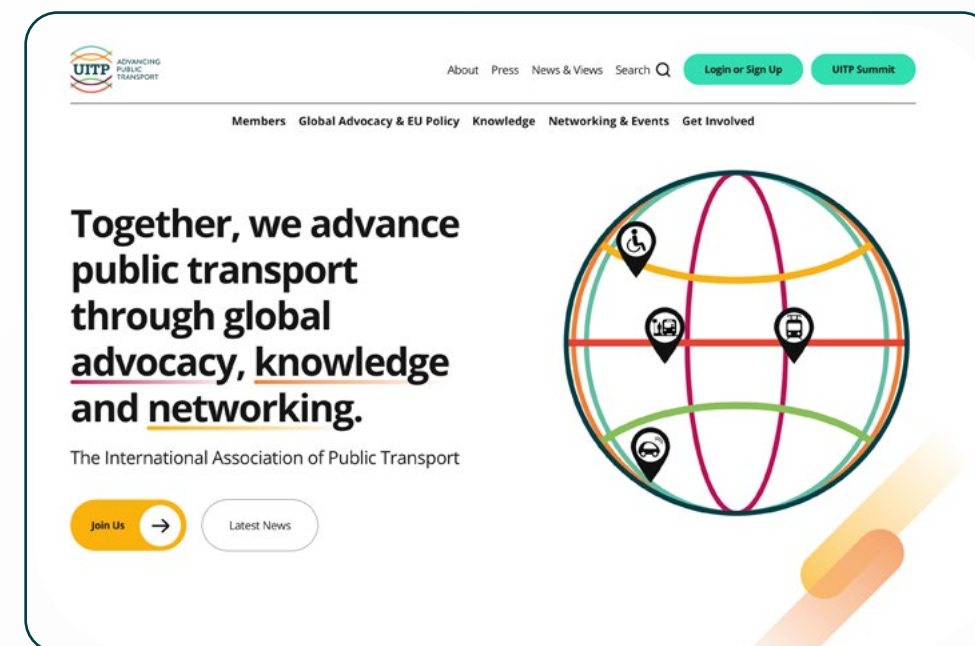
UITP ADVANCING PUBLIC TRANSPORT

About Press News & Views Search

Login or Sign Up

UITP Summit

Members Global Advocacy & EU Policy Knowledge Networking & Events Get Involved

Together, we advance public transport through global advocacy, knowledge and networking.

The International Association of Public Transport

Join Us

Latest News